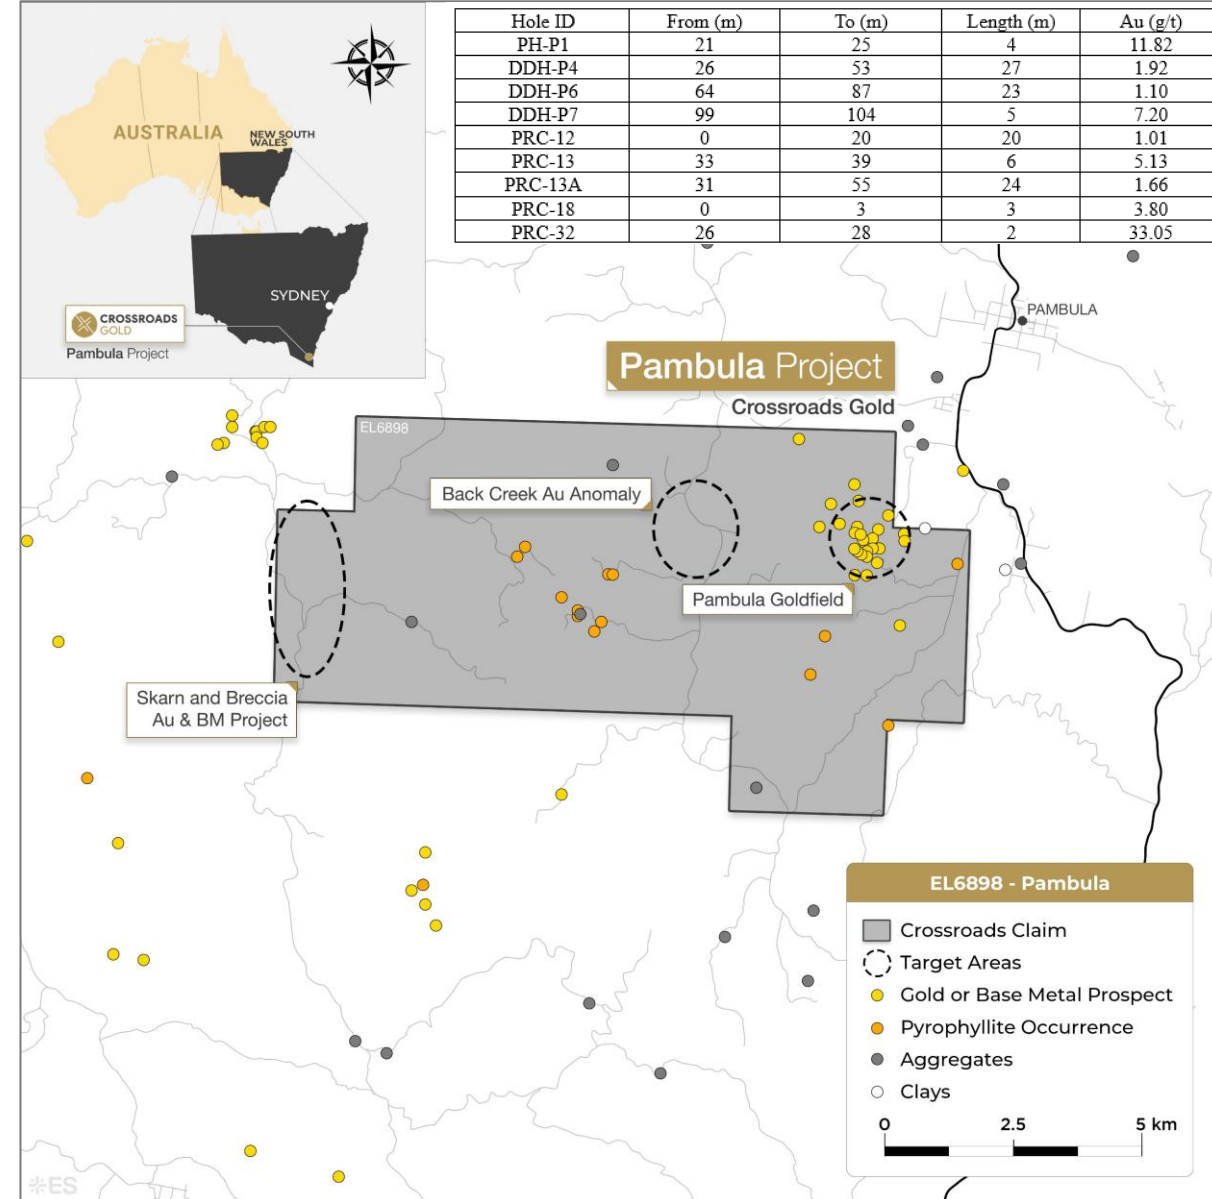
AUSTRALIA
NEW SOUTH WALES
SYDNEY
CROSSROADS GOLD
Pambula Project

| Hole ID | From (m) | To (m) | Length (m) | Au (g/t) |
|---|---|---|---|---|
| PH-P1 | 21 | 25 | 4 | 11.82 |
| DDH-P4 | 26 | 53 | 27 | 1.92 |
| DDH-P6 | 64 | 87 | 23 | 1.10 |
| DDH-P7 | 99 | 104 | 5 | 7.20 |
| PRC-12 | 0 | 20 | 20 | 1.01 |
| PRC-13 | 33 | 39 | 6 | 5.13 |
| PRC-13A | 31 | 55 | 24 | 1.66 |
| PRC-18 | 0 | 3 | 3 | 3.80 |
| PRC-32 | 26 | 28 | 2 | 33.05 |

PAMBULA
Pambula Project
Crossroads Gold
EL6898
Back Creek Au Anomaly
Pambula Goldfield
Skarn and Breccia Au & BM Project

EL6898 - Pambula
Crossroads Claim
Target Areas
Gold or Base Metal Prospect
Pyrophyllite Occurrence
Aggregates
Clays
0 2.5 5 km
ES